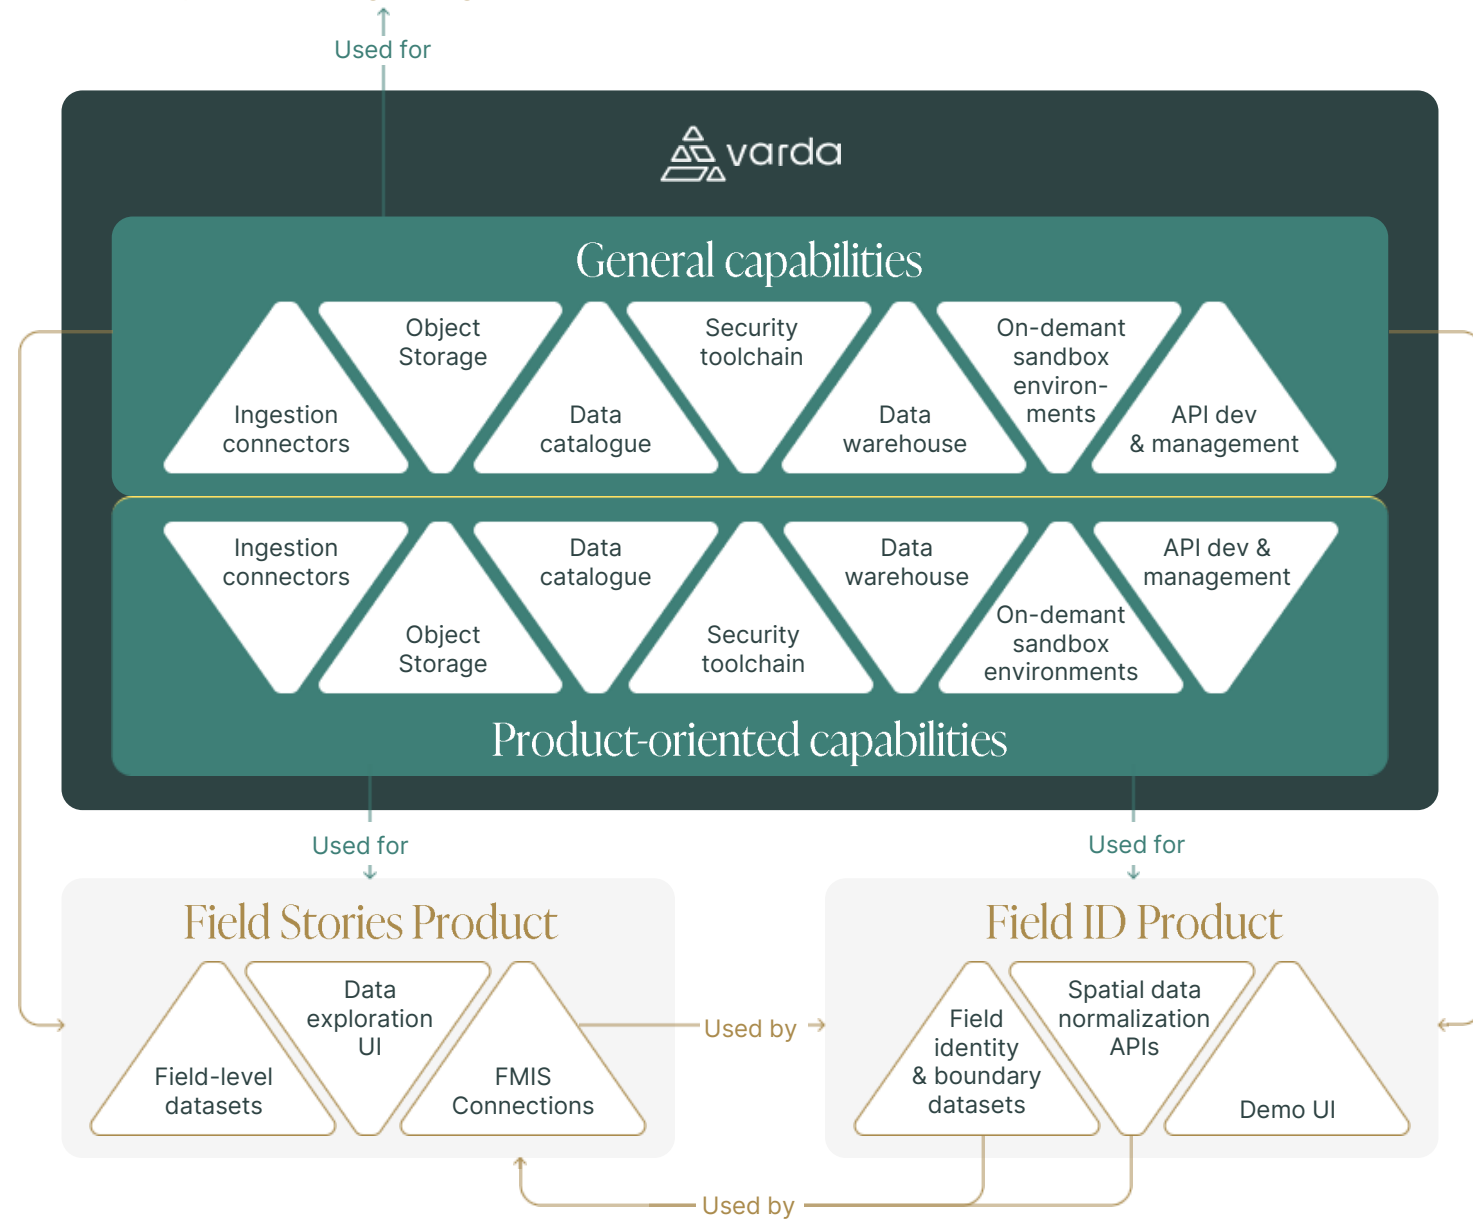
Used for

varda

General capabilities

Ingestion connectors

Object Storage

Data catalogue

Security toolchain

Data warehouse

On-demand sandbox environments

API dev & management

Ingestion connectors

Object Storage

Data catalogue

Security toolchain

Data warehouse

On-demand sandbox environments

API dev & management

Product-oriented capabilities

Used for

Used for

Field Stories Product

Field-level datasets

Data exploration UI

FMIS Connections

Used by

Field ID Product

Field identity & boundary datasets

Spatial data normalization APIs

Demo UI

Used by